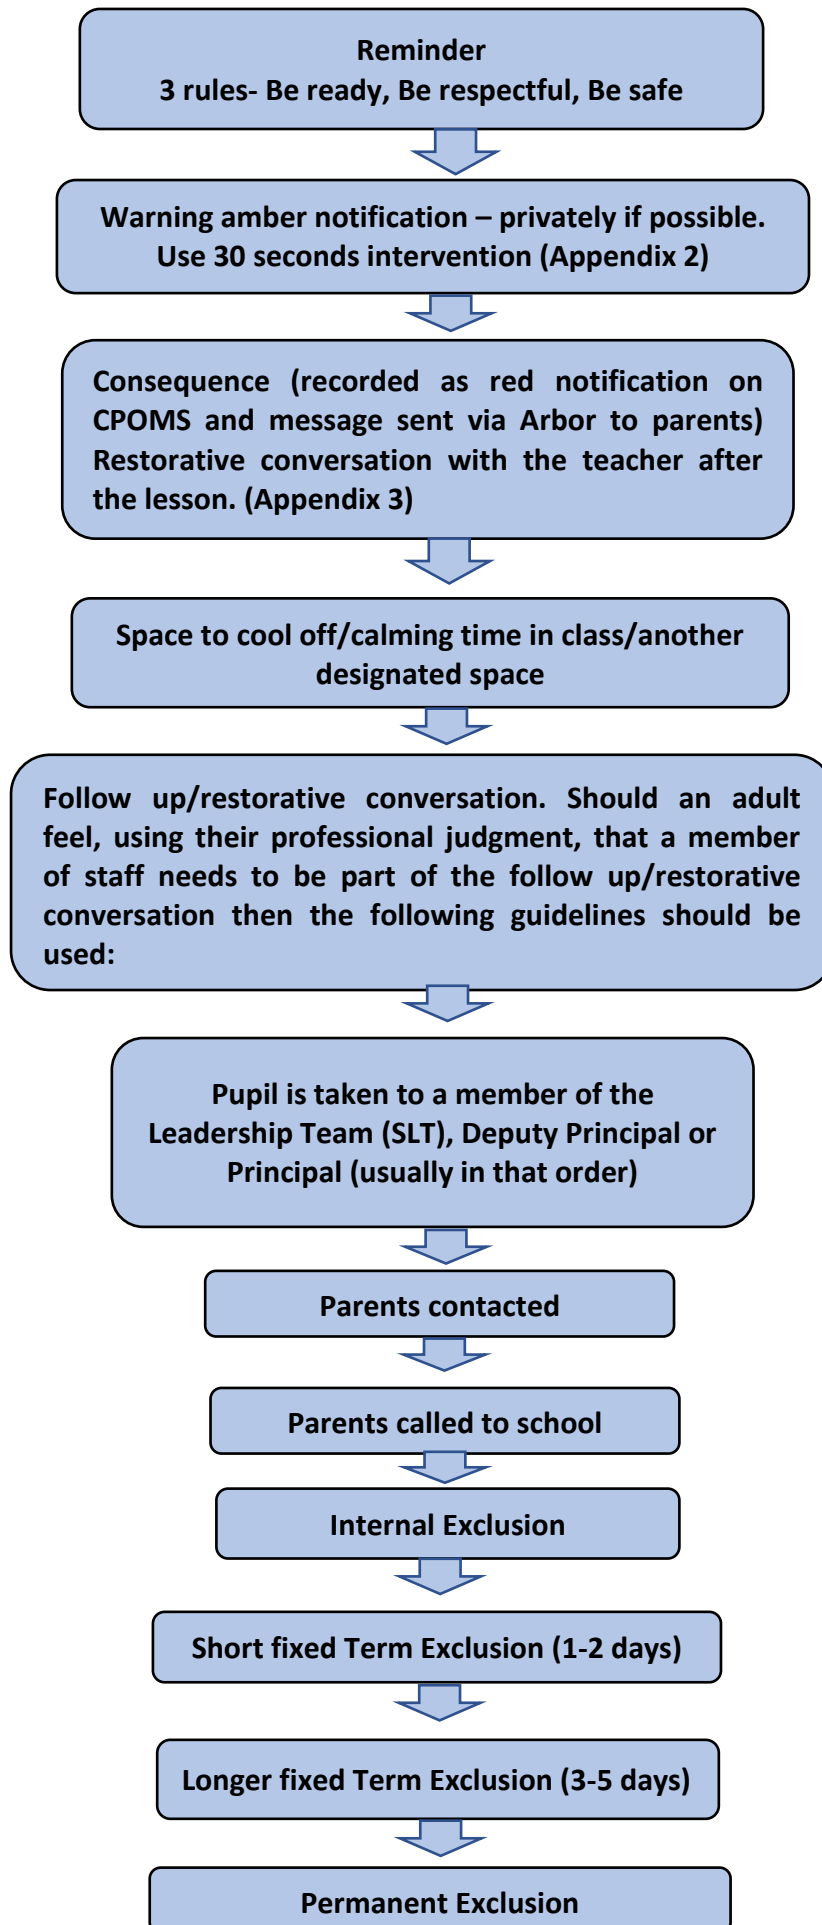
Reminder
3 rules- Be ready, Be respectful, Be safe

Warning amber notification – privately if possible. Use 30 seconds intervention (Appendix 2)

Consequence (recorded as red notification on CPOMS and message sent via Arbor to parents) Restorative conversation with the teacher after the lesson. (Appendix 3)

Space to cool off/calming time in class/another designated space

Follow up/restorative conversation. Should an adult feel, using their professional judgment, that a member of staff needs to be part of the follow up/restorative conversation then the following guidelines should be used:

Pupil is taken to a member of the Leadership Team (SLT), Deputy Principal or Principal (usually in that order)

Parents contacted

Parents called to school

Internal Exclusion

Short fixed Term Exclusion (1-2 days)

Longer fixed Term Exclusion (3-5 days)

Permanent Exclusion